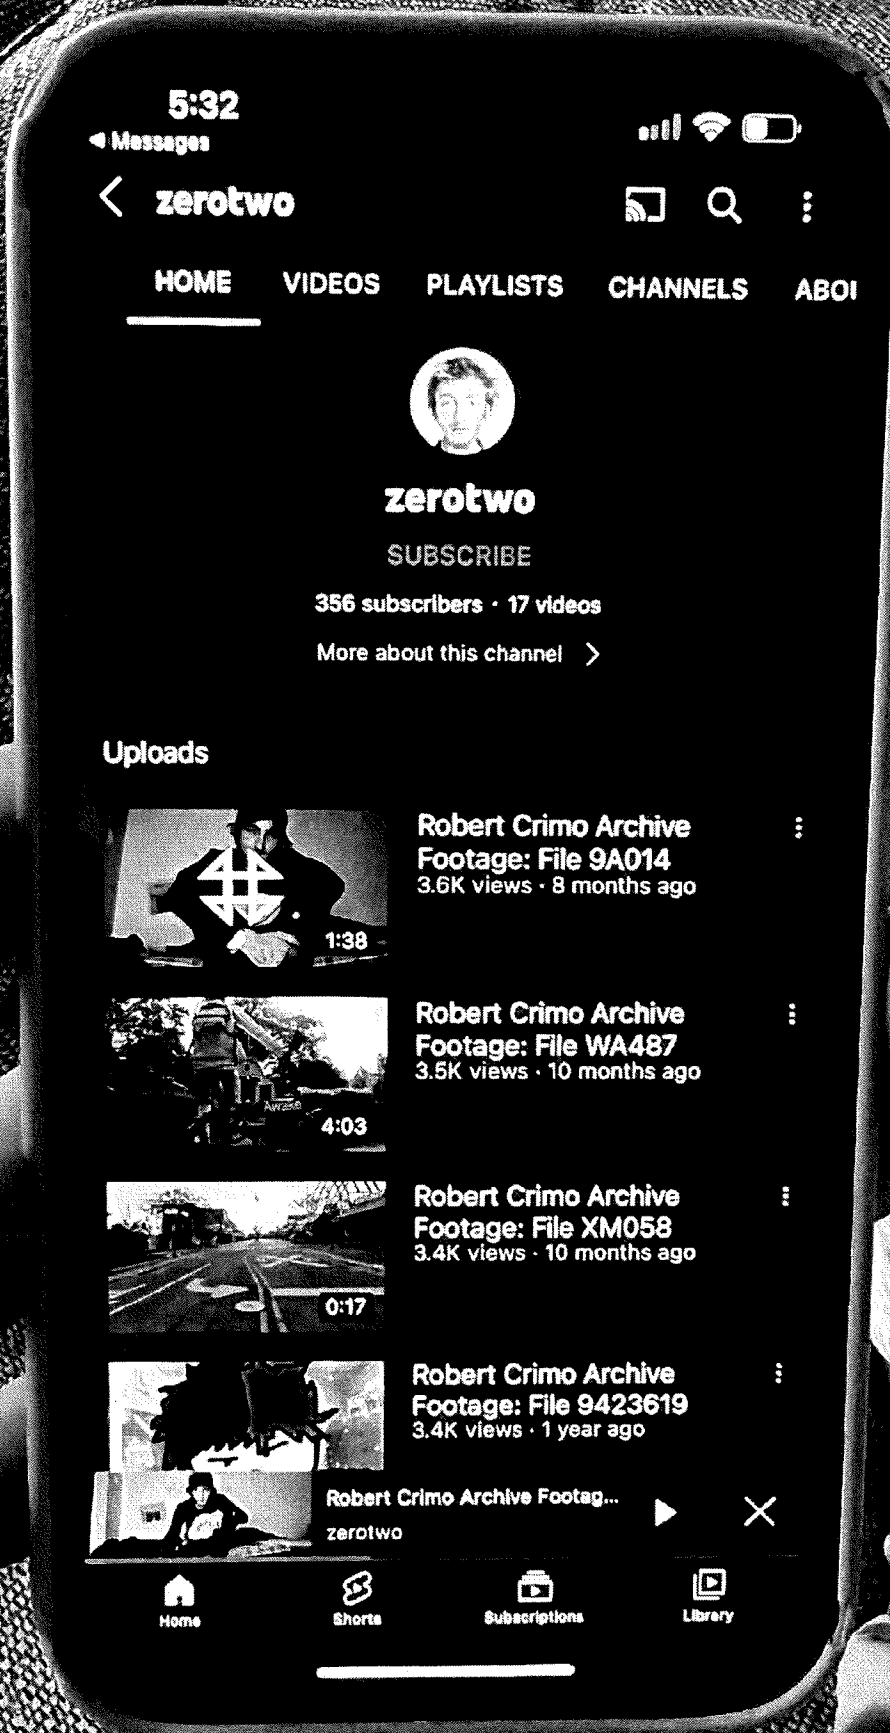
5:32
◀ Messages

zerotwo

HOME VIDEOS PLAYLISTS CHANNELS ABOI

zerotwo
SUBSCRIBE
356 subscribers · 17 videos
More about this channel

Uploads

1:38
Robert Crimo Archive Footage: File 9A014
3.6K views · 8 months ago

4:03
Robert Crimo Archive Footage: File WA487
3.5K views · 10 months ago

0:17
Robert Crimo Archive Footage: File XM058
3.4K views · 10 months ago

Robert Crimo Archive Footage: File 9423619
3.4K views · 1 year ago

Robert Crimo Archive Footag...
zerotwo

Home Shorts Subscriptions Library